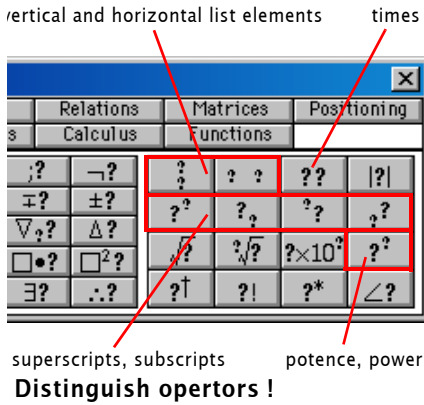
vertical and horizontal list elements

times

Relations

Matrices

Positioning

s

Calculus

Functions

;?

¬?

∓?

±?

∇?

Δ?

□•?

□²?

∃?

∴?

? ?

??

|?|

$?^?$

$?_?$

$^??$

$_??$

$\sqrt{?}$

$\sqrt[?]{?}$

$?\times10^?$

$?^?$

$?^\dagger$

?!

?*

∠?

superscripts, subscripts

potence, power

Distinguish opertors !